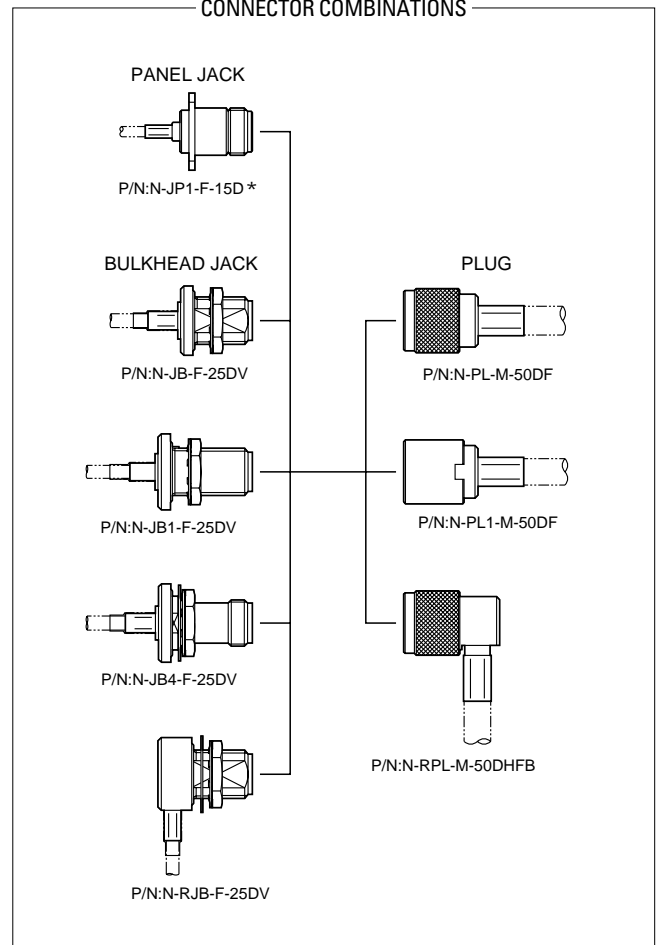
CONNECTOR COMBINATIONS

PANEL JACK

P/N:N-JP1-F-15D *

BULKHEAD JACK

P/N:N-JB-F-25DV

P/N:N-JB1-F-25DV

P/N:N-JB4-F-25DV

P/N:N-RJB-F-25DV

PLUG

P/N:N-PL-M-50DF

P/N:N-PL1-M-50DF

P/N:N-RPL-M-50DHFB